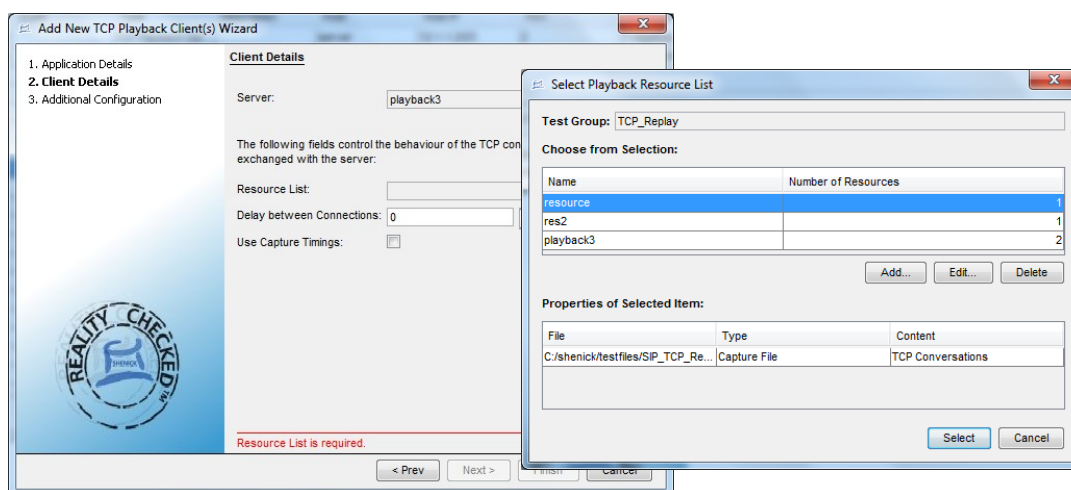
Add New TCP Playback Client(s) Wizard

1. Application Details
2. Client Details
3. Additional Configuration

Client Details

Server: playback3

The following fields control the behaviour of the TCP con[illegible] exchanged with the server:

Resource List:

Delay between Connections: 0

Use Capture Timings:

REALITY CHECKED TM SHENICK

Resource List is required.

< Prev Next > Finish Cancel

Select Playback Resource List

Test Group: TCP_Replay

Choose from Selection:

| Name | Number of Resources |
|---|---|
| resource | 1 |
| res2 | 1 |
| playback3 | 2 |

Add... Edit... Delete

Properties of Selected Item:

| File | Type | Content |
|---|---|---|
| C:/shenick/testfiles/SIP_TCP_Re... | Capture File | TCP Conversations |

Select Cancel